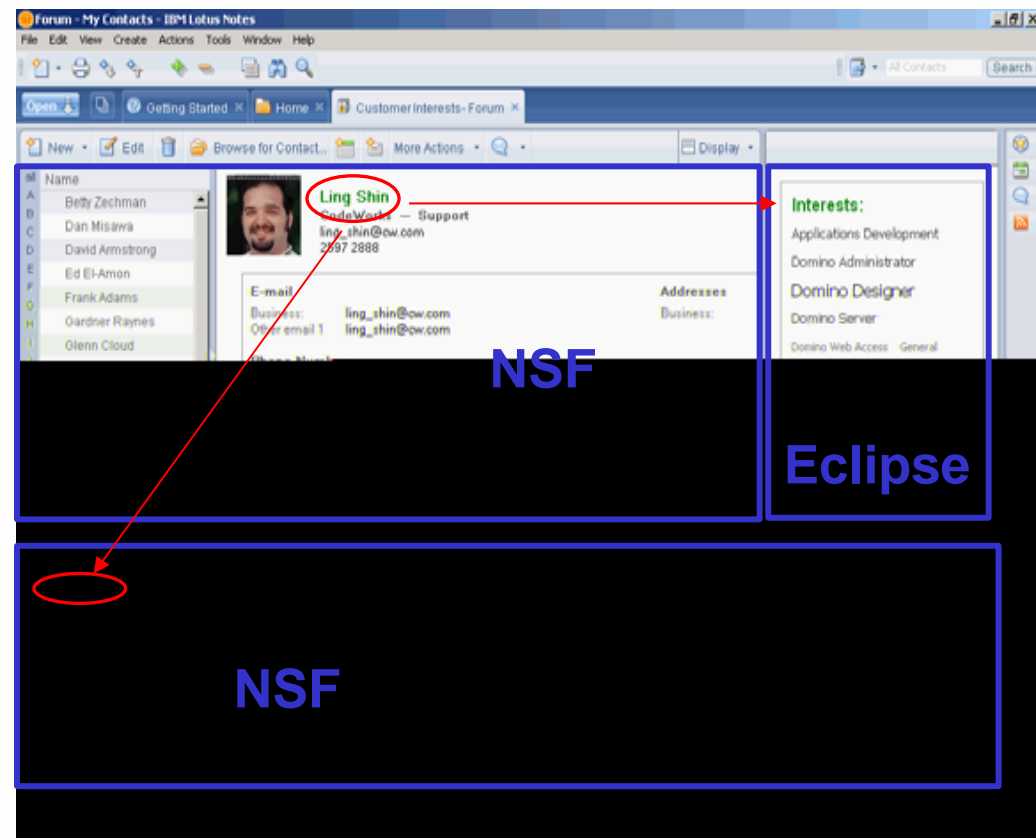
Forum - My Contacts - IBM Lotus Notes

File Edit View Create Actions Tools Window Help

All Contacts Search

Open Getting Started Home Customer Interests - Forum

New Edit Browse for Contact... More Actions Display

all A B C D E F G H I

Name

Betty Zechman

Dan Misawa

David Armstrong

Ed El-Amon

Frank Adams

Gardner Raynes

Glenn Cloud

Ling Shin

CodeWorks — Support

ling_shin@cw.com

2597 2888

E-mail

Business: ling_shin@cw.com

Other email 1 ling_shin@cw.com

Addresses

Business:

Phone Numb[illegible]

Interests:

Applications Development

Domino Administrator

Domino Designer

Domino Server

Domino Web Access General

NSF

Eclipse

NSF